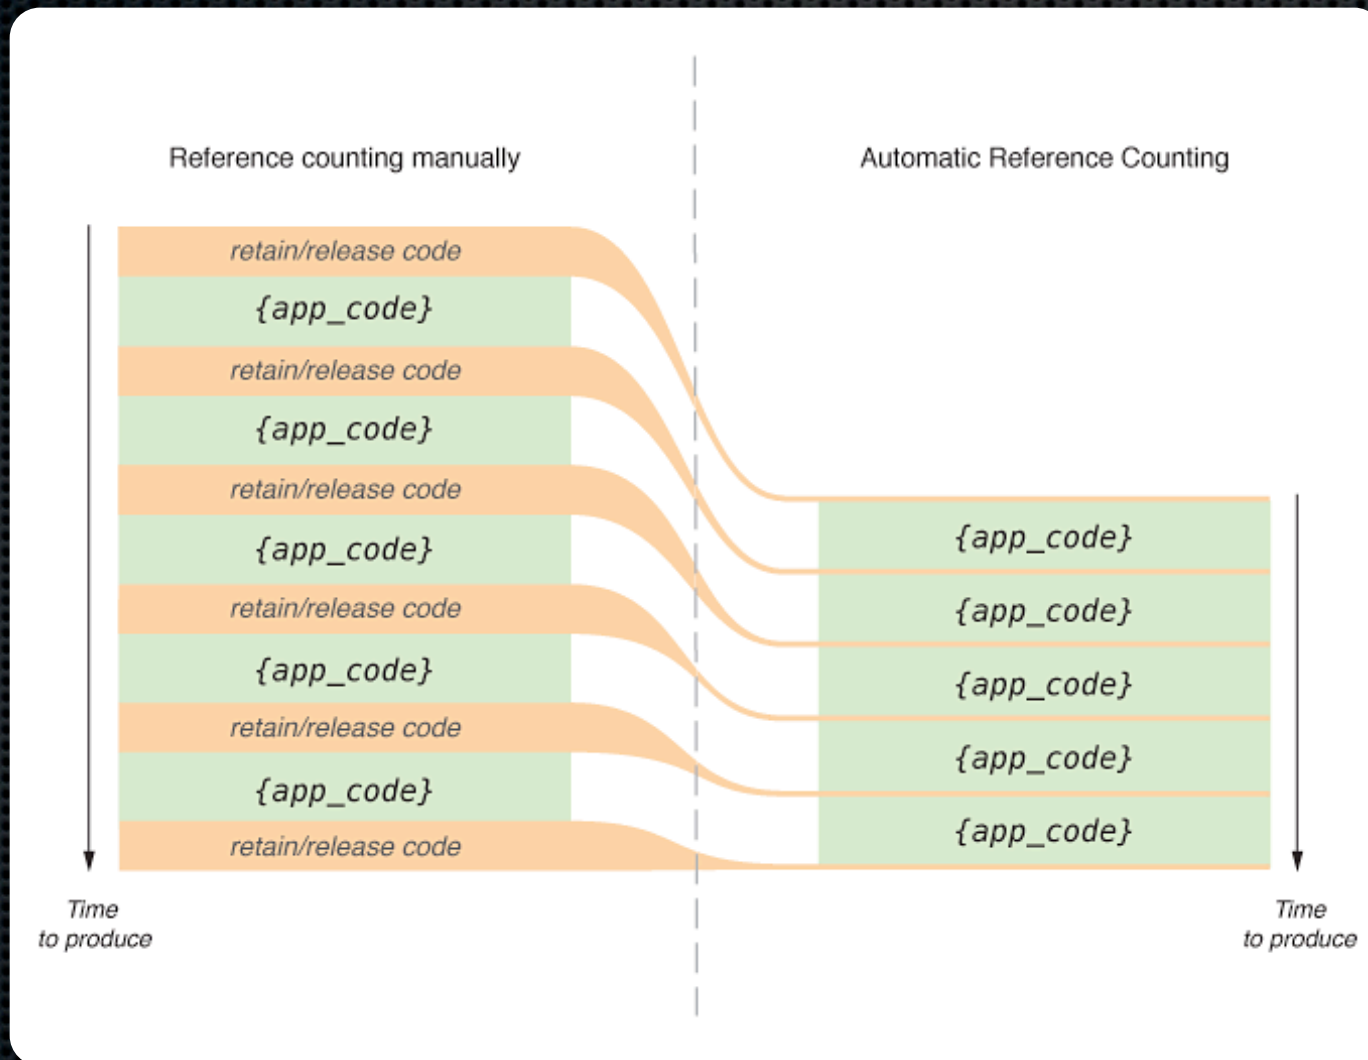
Reference counting manually

retain/release code
{app_code}
retain/release code
{app_code}
retain/release code
{app_code}
retain/release code
{app_code}
retain/release code
{app_code}
retain/release code

Time
to produce

Automatic Reference Counting

{app_code}
{app_code}
{app_code}
{app_code}
{app_code}

Time
to produce